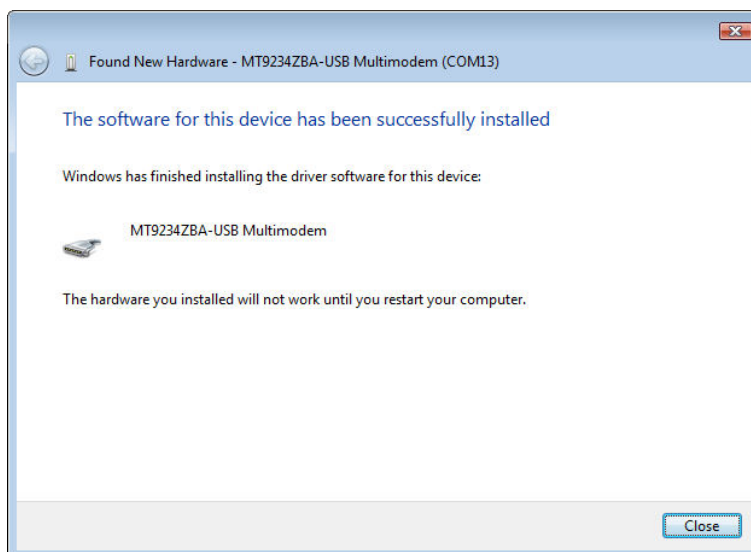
Found New Hardware - MT9234ZBA-USB Multimodem (COM13)

The software for this device has been successfully installed

Windows has finished installing the driver software for this device:

MT9234ZBA-USB Multimodem

The hardware you installed will not work until you restart your computer.

Close